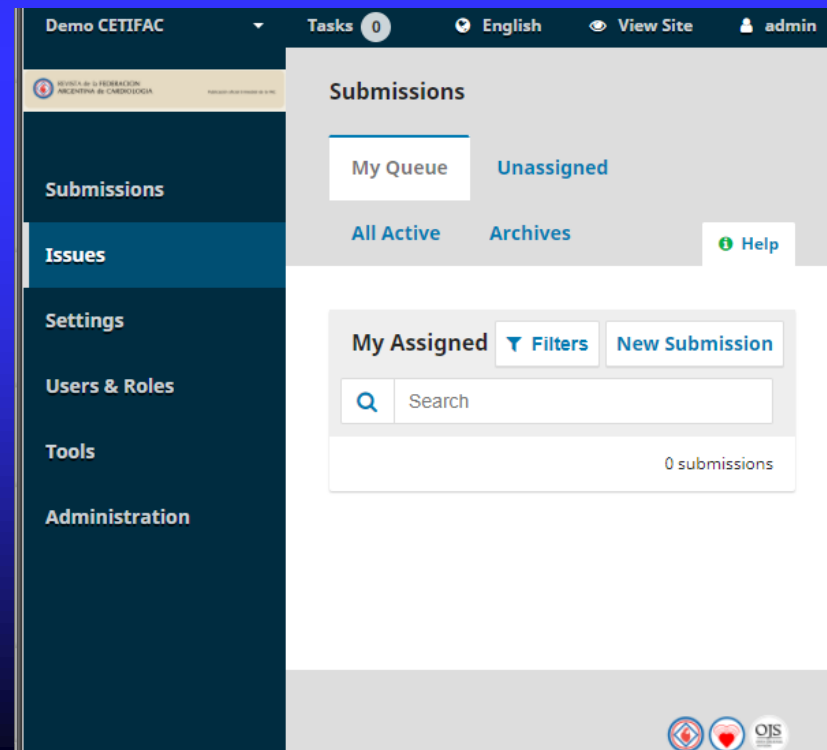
Demo CETIFAC
Tasks 0
English
View Site
admin

REVISTA de la FEDERACION ARGENTINA de CARDIOLOGIA

Submissions
Issues
Settings
Users & Roles
Tools
Administration

Submissions

My Queue
Unassigned
All Active
Archives
Help

My Assigned
Filters
New Submission
Search

0 submissions

OJS